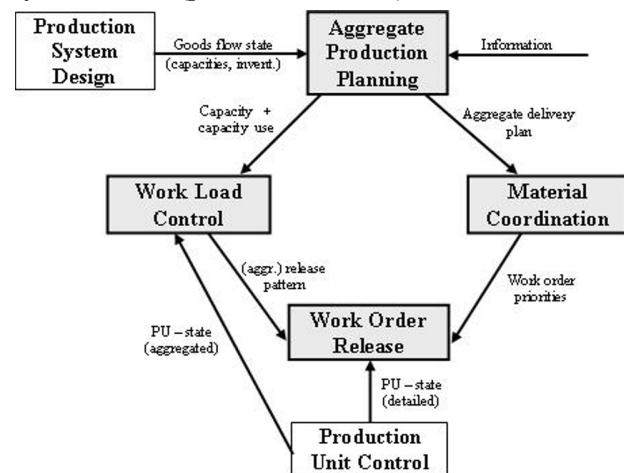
Production System Design

Goods flow state (capacities, invent.)

Aggregate Production Planning

Information

Capacity + capacity use

Aggregate delivery plan

Work Load Control

Material Coordination

(aggr.) release pattern

Work order priorities

PU – state (aggregated)

Work Order Release

PU – state (detailed)

Production Unit Control